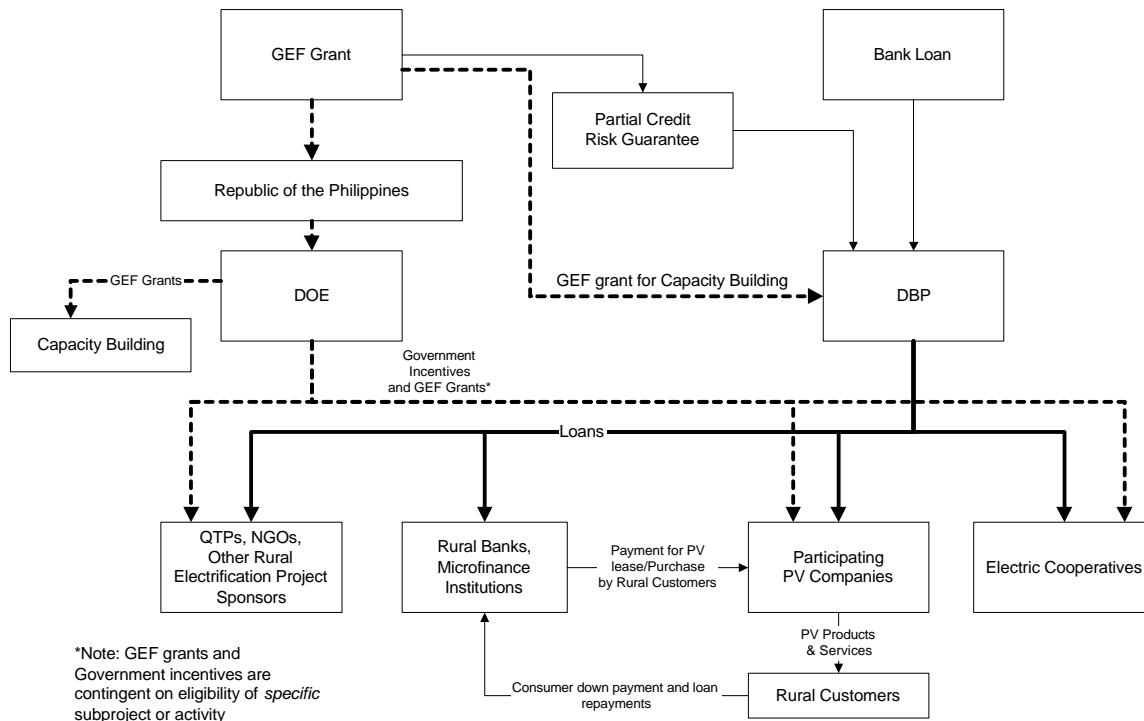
GEF Grant

Bank Loan

Partial Credit Risk Guarantee

Republic of the Philippines

GEF Grants

DOE

GEF grant for Capacity Building

DBP

Capacity Building

Government Incentives and GEF Grants*

Loans

QTPs, NGOs, Other Rural Electrification Project Sponsors

Rural Banks, Microfinance Institutions

Payment for PV lease/Purchase by Rural Customers

Participating PV Companies

Electric Cooperatives

PV Products & Services

*Note: GEF grants and Government incentives are contingent on eligibility of specific subproject or activity

Consumer down payment and loan repayments

Rural Customers